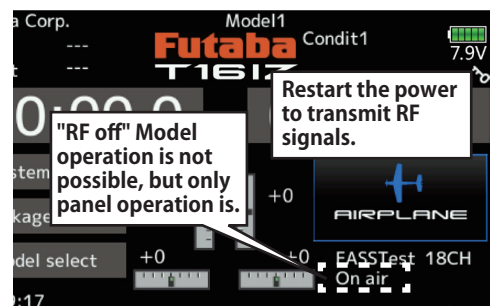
a Corp.
---
t ---
Model1
Futaba
T16IZ
Condit1
7.9V
0:00.0
Restart the power to transmit RF signals.
"RF off" Model operation is not possible, but only panel operation is.
stem
kage
+0
AIRPLANE
del select
+0
+0
FASSTest 18CH
On air
:17